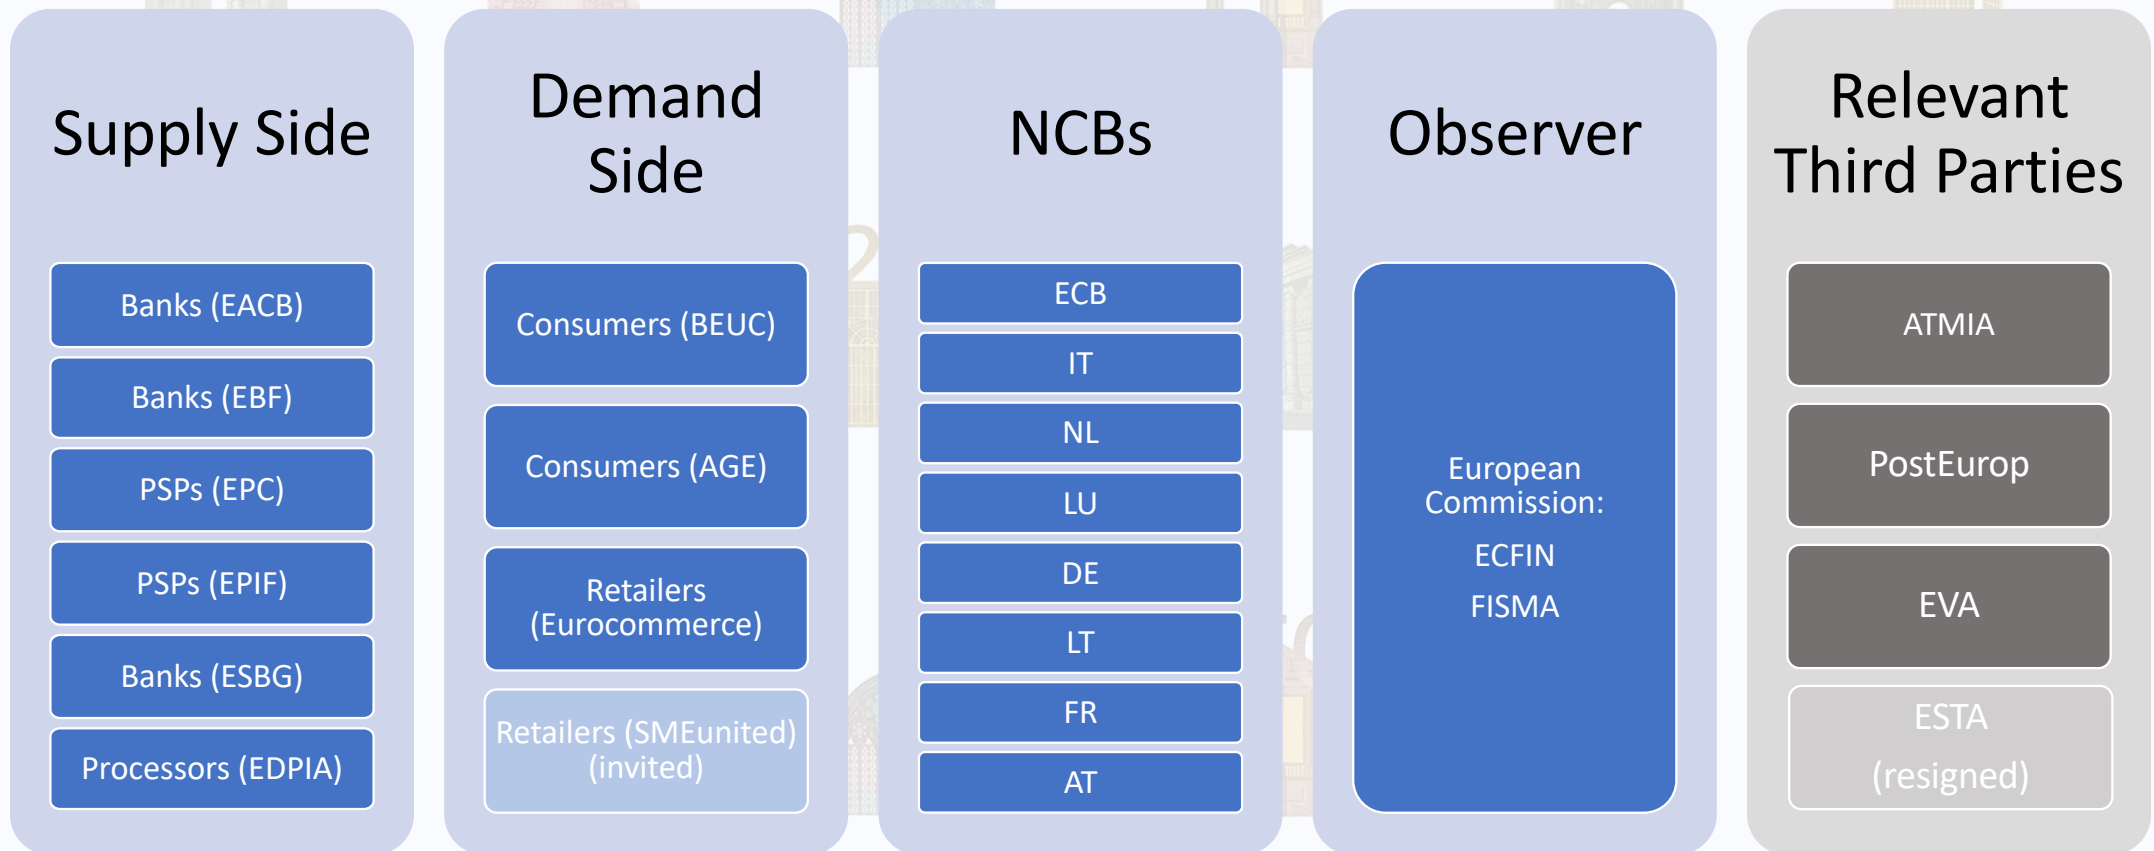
Supply Side

Banks (EACB)

Banks (EBF)

PSPs (EPC)

PSPs (EPIF)

Banks (ESBG)

Processors (EDPIA)

Demand Side

Consumers (BEUC)

Consumers (AGE)

Retailers (Eurocommerce)

Retailers (SMEunited) (invited)

NCBs

ECB

IT

NL

LU

DE

LT

FR

AT

Observer

European Commission:

ECFIN

FISMA

Relevant Third Parties

ATMIA

PostEurop

EVA

ESTA

(resigned)